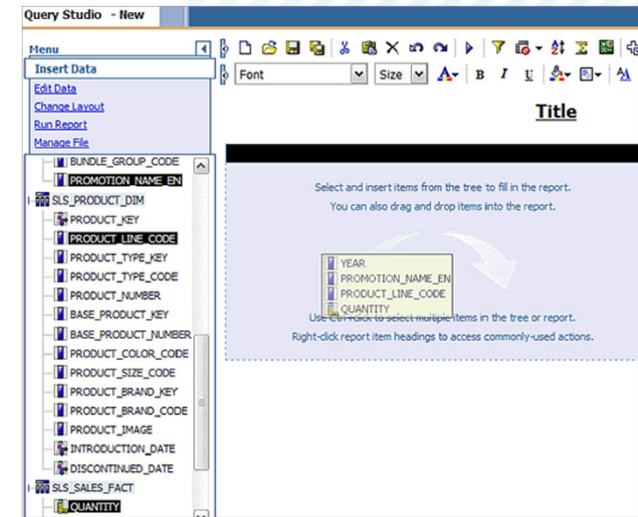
Query Studio - New

Menu

Insert Data

Edit Data

Change Layout

Run Report

Manage File

BUNDLE_GROUP_CODE

PROMOTION_NAME_EN

SLS_PRODUCT_DIM

PRODUCT_KEY

PRODUCT_LINE_CODE

PRODUCT_TYPE_KEY

PRODUCT_TYPE_CODE

PRODUCT_NUMBER

BASE_PRODUCT_KEY

BASE_PRODUCT_NUMBER

PRODUCT_COLOR_CODE

PRODUCT_SIZE_CODE

PRODUCT_BRAND_KEY

PRODUCT_BRAND_CODE

PRODUCT_IMAGE

INTRODUCTION_DATE

DISCONTINUED_DATE

SLS_SALES_FACT

QUANTITY

Font

Size

Title

Select and insert items from the tree to fill in the report.

You can also drag and drop items into the report.

YEAR

PROMOTION_NAME_EN

PRODUCT_LINE_CODE

QUANTITY

Use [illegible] to select multiple items in the tree or report.

Right-click report item headings to access commonly-used actions.